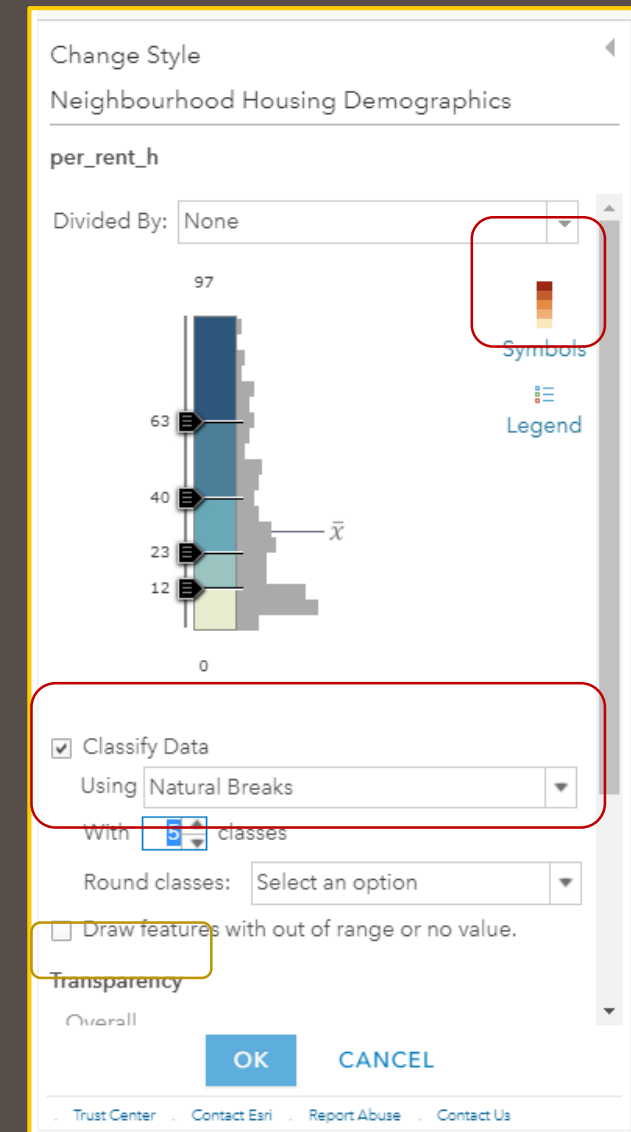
Change Style

Neighbourhood Housing Demographics

per_rent_h

Divided By: None

97

63

40

23

12

0

$\bar{x}$

Symbols

Legend

Classify Data

Using Natural Breaks

With 5 classes

Round classes: Select an option

Draw features with out of range or no value.

Transparency

Overall

OK CANCEL

Trust Center Contact Esri Report Abuse Contact Us